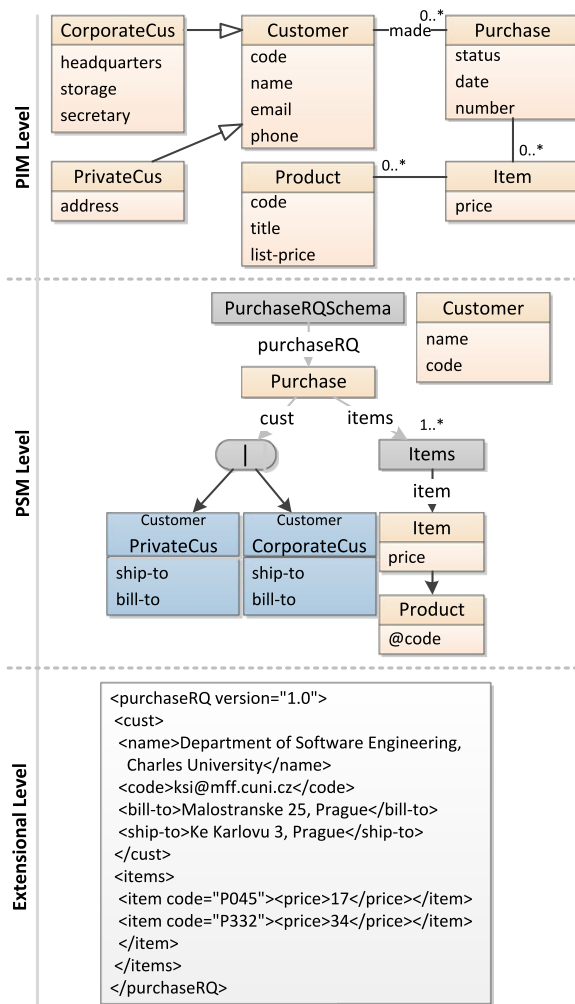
PIM Level

CorporateCus
headquarters
storage
secretary

Customer
code
name
email
phone

made
0..*

Purchase
status
date
number

0..*

PrivateCus
address

Product
code
title
list-price

0..*

Item
price

PSM Level

PurchaseRQSchema
purchaseRQ
Purchase

Customer
name
code

cust
items
1..*

Items
item

Item
price

Customer
PrivateCus
ship-to
bill-to

Customer
CorporateCus
ship-to
bill-to

Product
@code

Extensional Level

<purchaseRQ version="1.0">
<cust>
<name>Department of Software Engineering, Charles University</name>
<code>ksi@mff.cuni.cz</code>
<bill-to>Malostranske 25, Prague</bill-to>
<ship-to>Ke Karlovu 3, Prague</ship-to>
</cust>
<items>
<item code="P045"><price>17</price></item>
<item code="P332"><price>34</price></item>
</item>
</items>
</purchaseRQ>